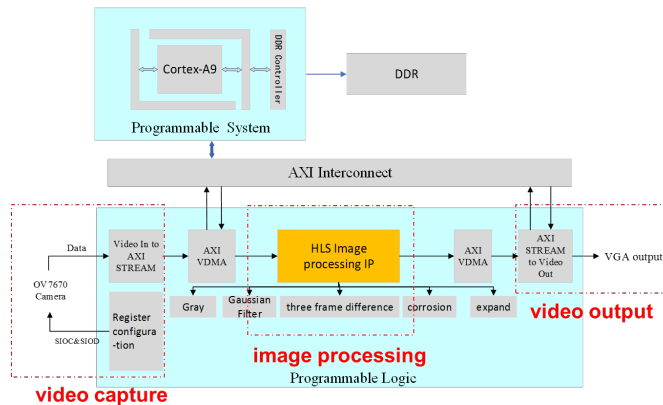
Cortex-A9

DDR Controller

DDR

Programmable System

AXI Interconnect

Data

OV 7670 Camera

SIOC&SIOD

Video In to AXI STREAM

Register configura-tion

AXI VDMA

HLS Image processing IP

AXI VDMA

AXI STREAM to Video Out

VGA output

Gray

Gaussian Filter

three frame difference

corrosion

expand

video output

image processing

Programmable Logic

video capture